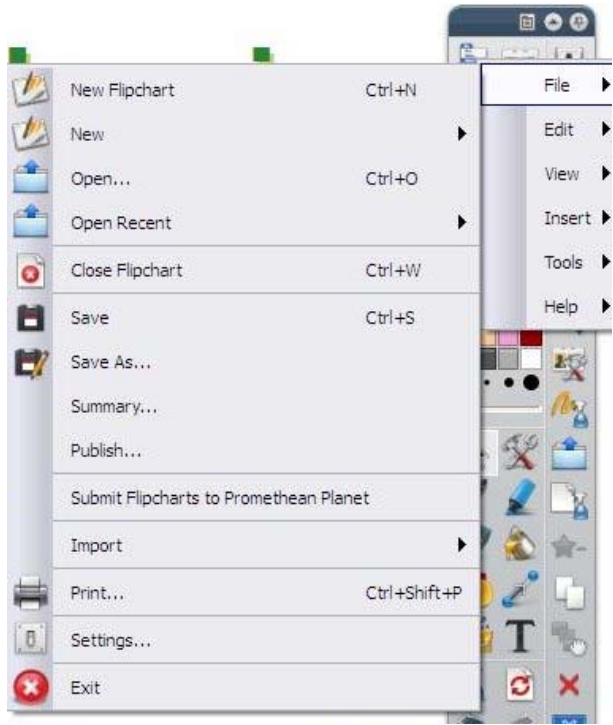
New Flipchart Ctrl+N
New
Open... Ctrl+O
Open Recent
Close Flipchart Ctrl+W
Save Ctrl+S
Save As...
Summary...
Publish...
Submit Flipcharts to Promethean Planet
Import
Print... Ctrl+Shift+P
Settings...
Exit

File
Edit
View
Insert
Tools
Help

T